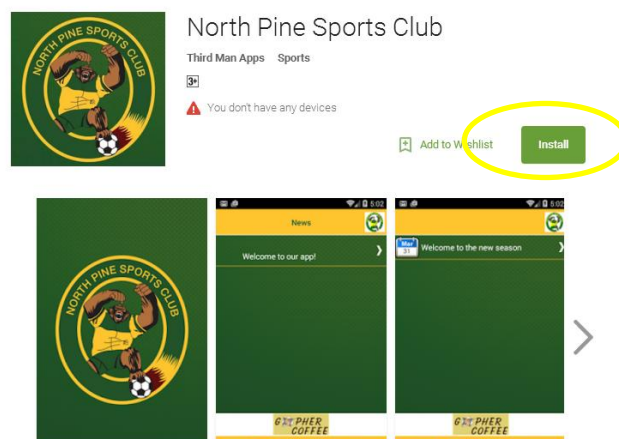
NORTH PINE SPORTS CLUB

North Pine Sports Club

Third Man Apps Sports

3+

You don't have any devices

Add to Wishlist

Install

NORTH PINE SPORTS CLUB

5:02

News

Welcome to our app!

GOPHER COFFEE

5:02

Mar 21

Welcome to the new season

GOPHER COFFEE